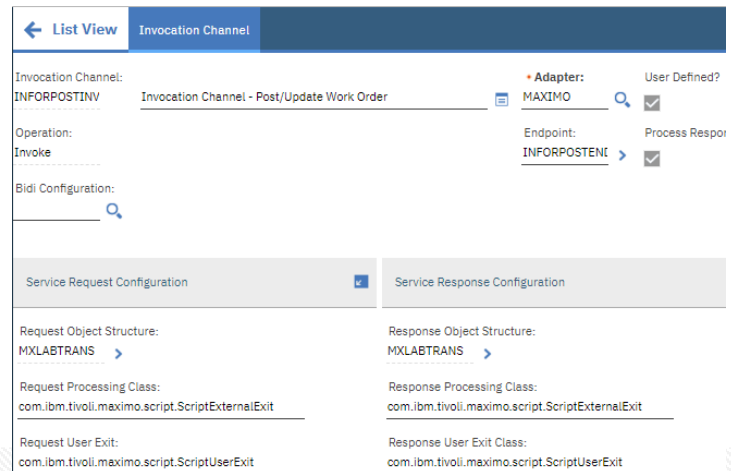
List View
Invocation Channel

Invocation Channel:
INFORPOSTINV
Invocation Channel - Post/Update Work Order

* Adapter:
MAXIMO

User Defined?

Operation:
Invoke

Endpoint:
INFORPOSTENI

Process Respor

Bidi Configuration:

Service Request Configuration

Request Object Structure:
MXLABTRANS

Request Processing Class:
com.ibm.tivoli.maximo.script.ScriptExternalExit

Request User Exit:
com.ibm.tivoli.maximo.script.ScriptUserExit

Service Response Configuration

Response Object Structure:
MXLABTRANS

Response Processing Class:
com.ibm.tivoli.maximo.script.ScriptExternalExit

Response User Exit Class:
com.ibm.tivoli.maximo.script.ScriptUserExit